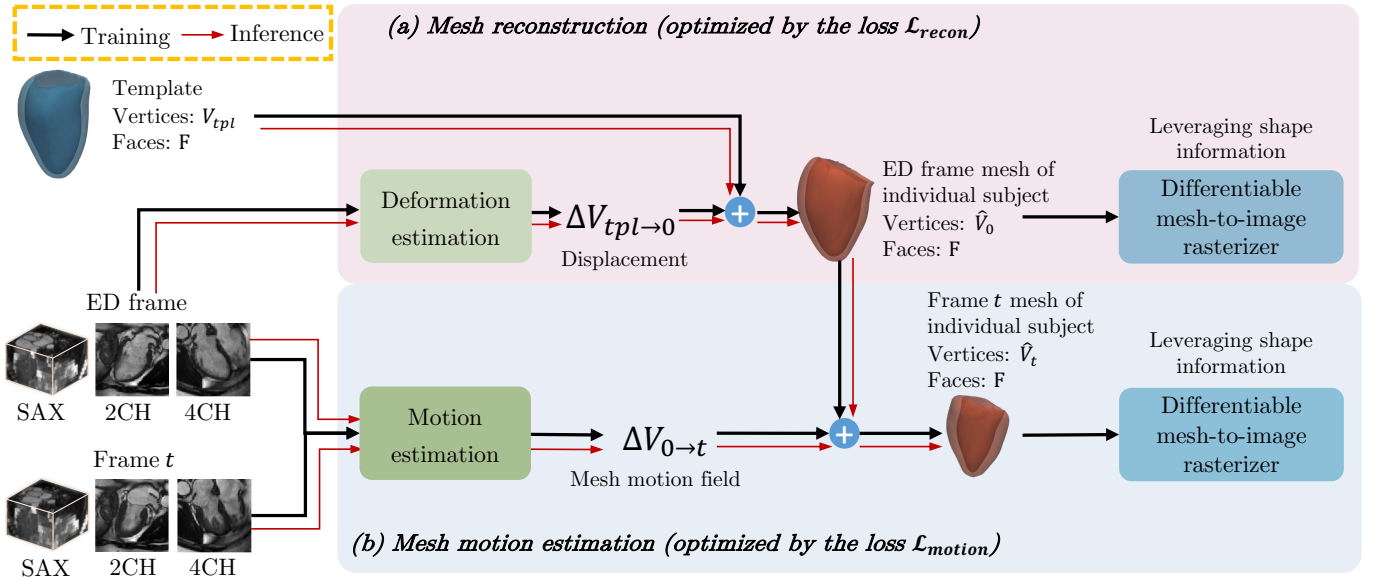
Training Inference

(a) Mesh reconstruction (optimized by the loss $\mathcal{L}_{recon}$)

Template
Vertices: $V_{tpl}$
Faces: F

Deformation estimation

$\Delta V_{tpl\rightarrow 0}$
Displacement

ED frame mesh of individual subject
Vertices: $\hat{V}_0$
Faces: F

Leveraging shape information

Differentiable mesh-to-image rasterizer

ED frame

SAX 2CH 4CH

Frame $t$

SAX 2CH 4CH

Motion estimation

$\Delta V_{0\rightarrow t}$
Mesh motion field

Frame $t$ mesh of individual subject
Vertices: $\hat{V}_t$
Faces: F

Leveraging shape information

Differentiable mesh-to-image rasterizer

(b) Mesh motion estimation (optimized by the loss $\mathcal{L}_{motion}$)